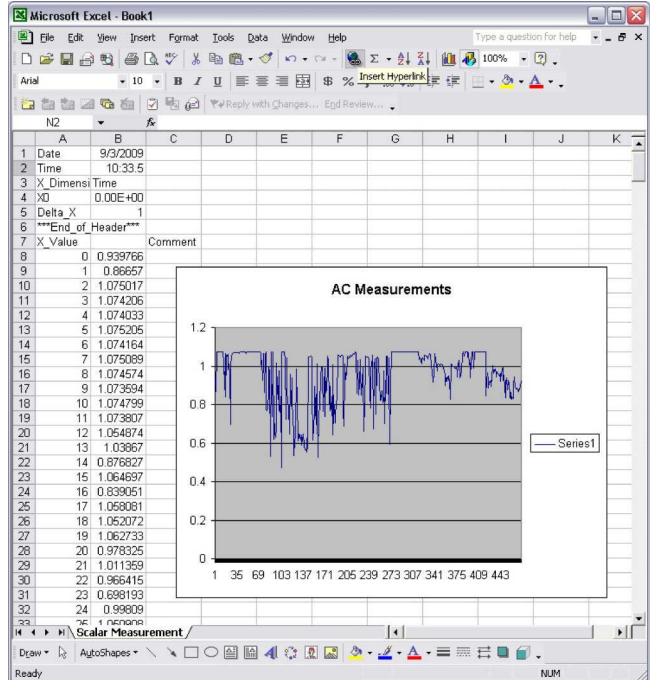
Microsoft Excel - Book1

File Edit View Insert Format Tools Data Window Help

Type a question for help

Arial 10 B I U $ %

Insert Hyperlink

100%

Reply with Changes... End Review...

N2 fx

| | A | B | C | D | E | F | G | H | I | J | K |
|---|---|---|---|---|---|---|---|---|---|---|---|
| 1 | Date | 9/3/2009 | | | | | | | | | |
| 2 | Time | 10:33.5 | | | | | | | | | |
| 3 | X_Dimensi | Time | | | | | | | | | |
| 4 | X0 | 0.00E+00 | | | | | | | | | |
| 5 | Delta_X | 1 | | | | | | | | | |
| 6 | ***End_of_Header*** | | | | | | | | | | |
| 7 | X_Value | | Comment | | | | | | | | |
| 8 | 0 | 0.939766 | | | | | | | | | |
| 9 | 1 | 0.86657 | | | | | | | | | |
| 10 | 2 | 1.075017 | | | | | | | | | |
| 11 | 3 | 1.074206 | | | | | | | | | |
| 12 | 4 | 1.074033 | | | | | | | | | |
| 13 | 5 | 1.075205 | | | | | | | | | |
| 14 | 6 | 1.074164 | | | | | | | | | |
| 15 | 7 | 1.075089 | | | | | | | | | |
| 16 | 8 | 1.074574 | | | | | | | | | |
| 17 | 9 | 1.073594 | | | | | | | | | |
| 18 | 10 | 1.074799 | | | | | | | | | |
| 19 | 11 | 1.073807 | | | | | | | | | |
| 20 | 12 | 1.054874 | | | | | | | | | |
| 21 | 13 | 1.03867 | | | | | | | | | |
| 22 | 14 | 0.876827 | | | | | | | | | |
| 23 | 15 | 1.064697 | | | | | | | | | |
| 24 | 16 | 0.839051 | | | | | | | | | |
| 25 | 17 | 1.058081 | | | | | | | | | |
| 26 | 18 | 1.052072 | | | | | | | | | |
| 27 | 19 | 1.062733 | | | | | | | | | |
| 28 | 20 | 0.978325 | | | | | | | | | |
| 29 | 21 | 1.011359 | | | | | | | | | |
| 30 | 22 | 0.966415 | | | | | | | | | |
| 31 | 23 | 0.698193 | | | | | | | | | |
| 32 | 24 | 0.99809 | | | | | | | | | |
| 33 | 25 | 1.050808 | | | | | | | | | |

AC Measurements

1.2
1
0.8
0.6
0.4
0.2
0

1 35 69 103 137 171 205 239 273 307 341 375 409 443

Series1

Scalar Measurement

Draw AutoShapes

Ready NUM